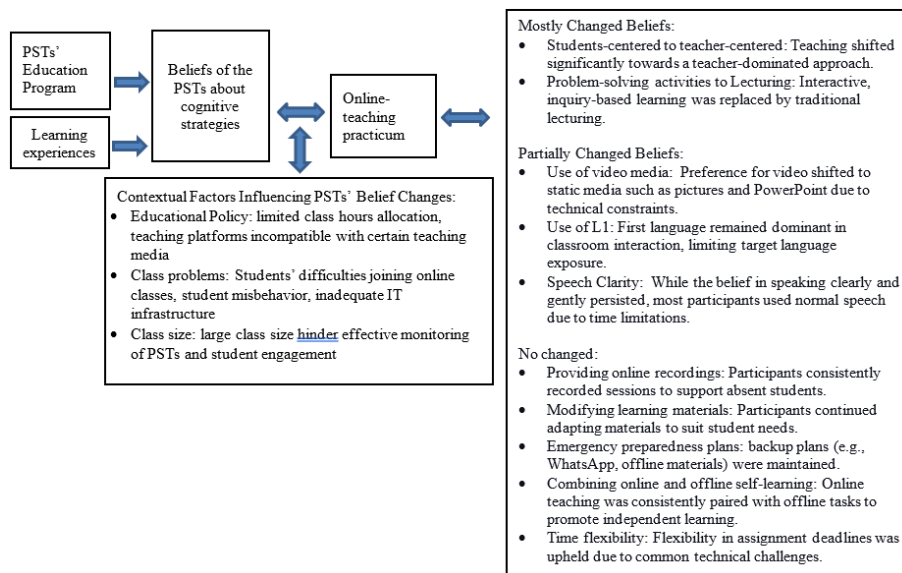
PSTs' Education Program

Learning experiences

Beliefs of the PSTs about cognitive strategies

Online-teaching practicum

Contextual Factors Influencing PSTs' Belief Changes:
- Educational Policy: limited class hours allocation, teaching platforms incompatible with certain teaching media
- Class problems: Students' difficulties joining online classes, student misbehavior, inadequate IT infrastructure
- Class size: large class size hinder effective monitoring of PSTs and student engagement

Mostly Changed Beliefs:
- Students-centered to teacher-centered: Teaching shifted significantly towards a teacher-dominated approach.
- Problem-solving activities to Lecturing: Interactive, inquiry-based learning was replaced by traditional lecturing.

Partially Changed Beliefs:
- Use of video media: Preference for video shifted to static media such as pictures and PowerPoint due to technical constraints.
- Use of L1: First language remained dominant in classroom interaction, limiting target language exposure.
- Speech Clarity: While the belief in speaking clearly and gently persisted, most participants used normal speech due to time limitations.

No changed:
- Providing online recordings: Participants consistently recorded sessions to support absent students.
- Modifying learning materials: Participants continued adapting materials to suit student needs.
- Emergency preparedness plans: backup plans (e.g., WhatsApp, offline materials) were maintained.
- Combining online and offline self-learning: Online teaching was consistently paired with offline tasks to promote independent learning.
- Time flexibility: Flexibility in assignment deadlines was upheld due to common technical challenges.